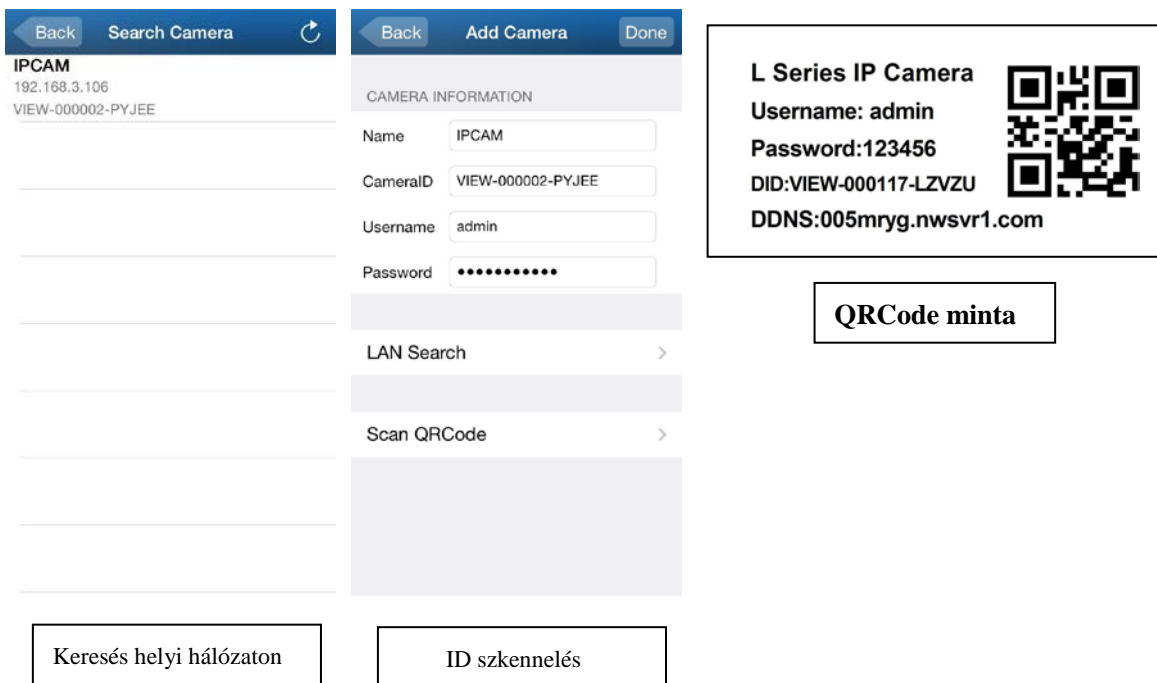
Back Search Camera

IPCAM
192.168.3.106
VIEW-000002-PYJEE

Keresés helyi hálózaton

Back Add Camera Done

CAMERA INFORMATION

Name IPCAM

CameraID VIEW-000002-PYJEE

Username admin

Password ••••••••••••

LAN Search

Scan QRCode

ID szkennelés

L Series IP Camera
Username: admin
Password:123456
DID:VIEW-000117-LZVZU
DDNS:005mryg.nwsvr1.com

QRCode minta